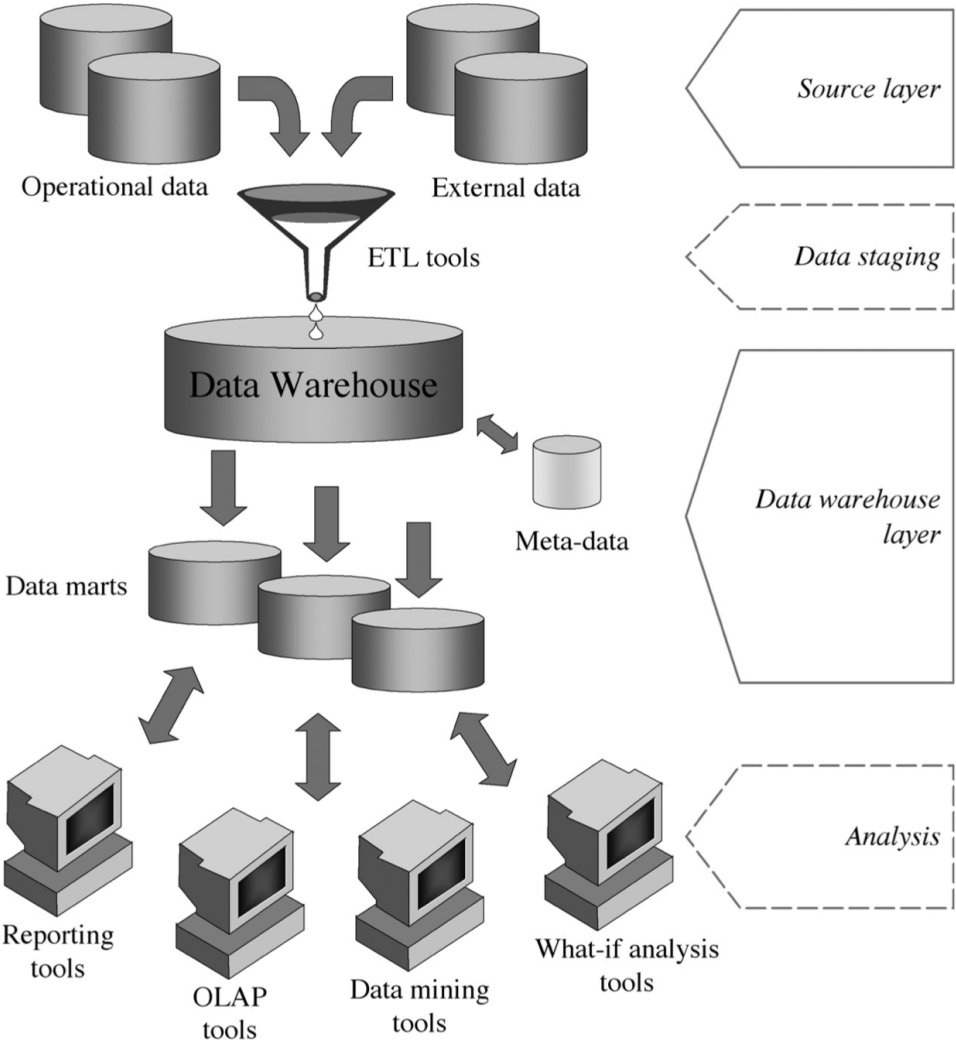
Operational data

External data

Source layer

ETL tools

Data staging

Data Warehouse

Meta-data

Data warehouse layer

Data marts

Analysis

Reporting tools

OLAP tools

Data mining tools

What-if analysis tools